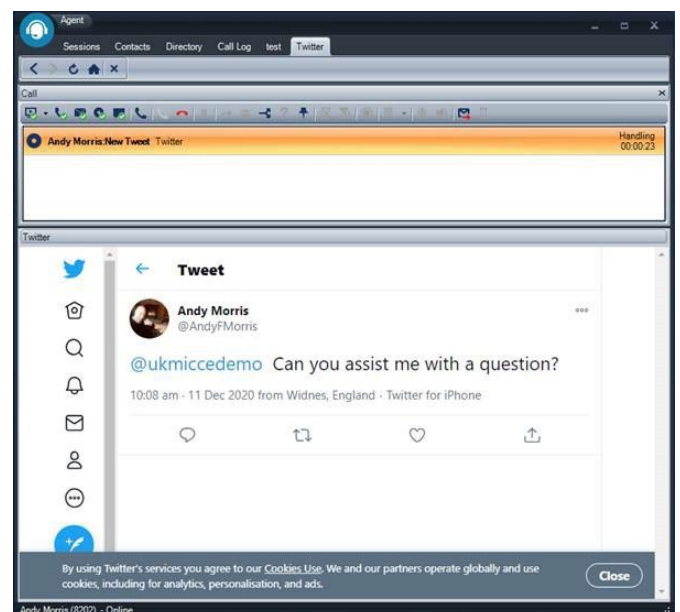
Agent

Sessions Contacts Directory Call Log test Twitter

Call

Andy Morris:New Tweet Twitter

Handling
00:00:23

Twitter

Tweet

Andy Morris
@AndyFMorris

@ukmiccedemo Can you assist me with a question?

10:08 am · 11 Dec 2020 from Widnes, England · Twitter for iPhone

By using Twitter's services you agree to our Cookies Use. We and our partners operate globally and use cookies, including for analytics, personalisation, and ads.

Close

Andy Morris (8202) - Online